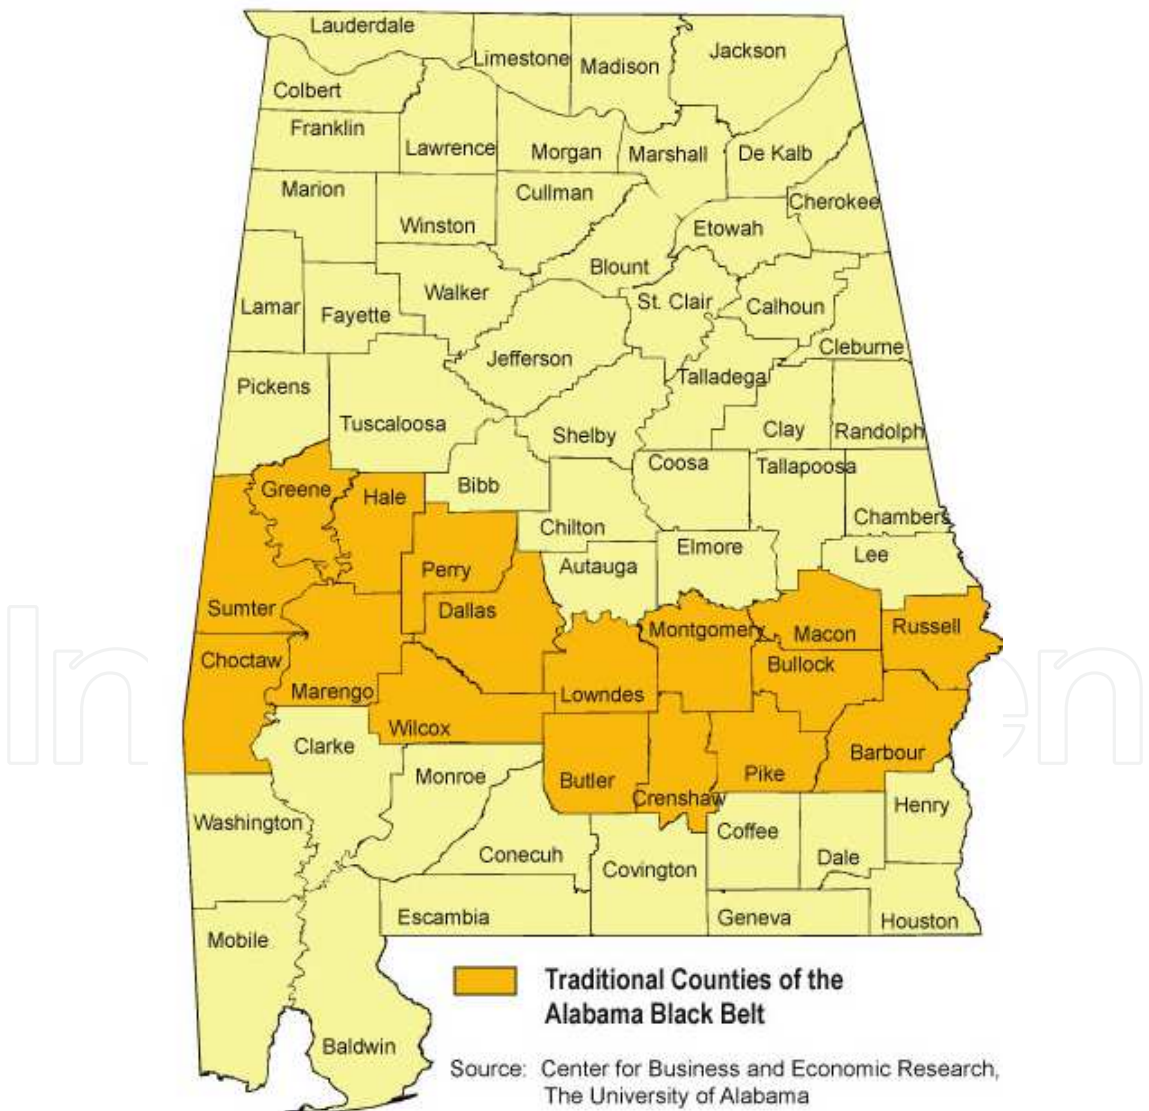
Lauderdale
Limestone
Madison
Jackson
Colbert
Franklin
Lawrence
Morgan
Marshall
De Kalb
Marion
Cullman
Cherokee
Winston
Etowah
Blount
Walker
St. Clair
Calhoun
Lamar
Fayette
Cleburne
Jefferson
Talladega
Pickens
Tuscaloosa
Shelby
Clay
Randolph
Coosa
Tallapoosa
Greene
Hale
Bibb
Chambers
Chilton
Perry
Elmore
Lee
Autauga
Sumter
Dallas
Montgomery
Macon
Russell
Choctaw
Bullock
Marengo
Lowndes
Wilcox
Clarke
Barbour
Monroe
Butler
Pike
Crenshaw
Henry
Washington
Coffee
Conecuh
Dale
Covington
Escambia
Geneva
Houston
Mobile
Baldwin

Traditional Counties of the Alabama Black Belt

Source: Center for Business and Economic Research, The University of Alabama